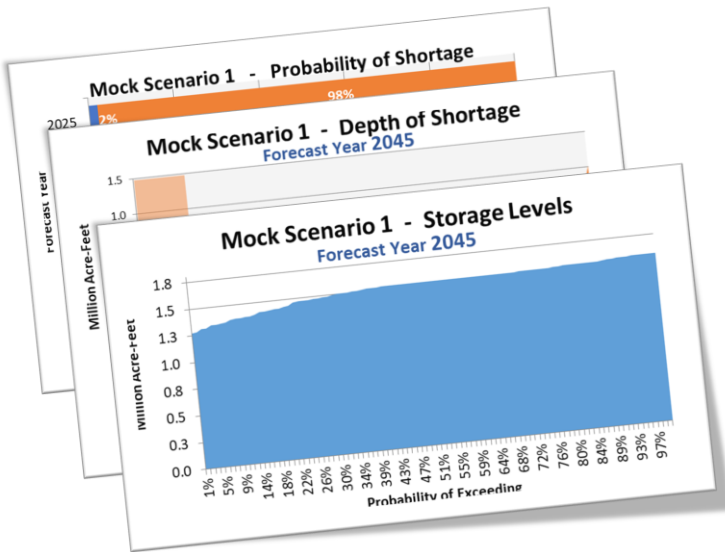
Mock Scenario 1 - Probability of Shortage

2025

2%

98%

Forecast Year

Mock Scenario 1 - Depth of Shortage

Forecast Year 2045

1.5

1.0

Million Acre-Feet

Mock Scenario 1 - Storage Levels

Forecast Year 2045

1.8

1.5

1.3

1.0

0.8

0.5

0.3

0.0

Million Acre-Feet

1%

5%

9%

14%

18%

22%

26%

30%

34%

39%

43%

47%

51%

55%

59%

64%

68%

72%

76%

80%

84%

89%

93%

97%

Probability of Exceeding